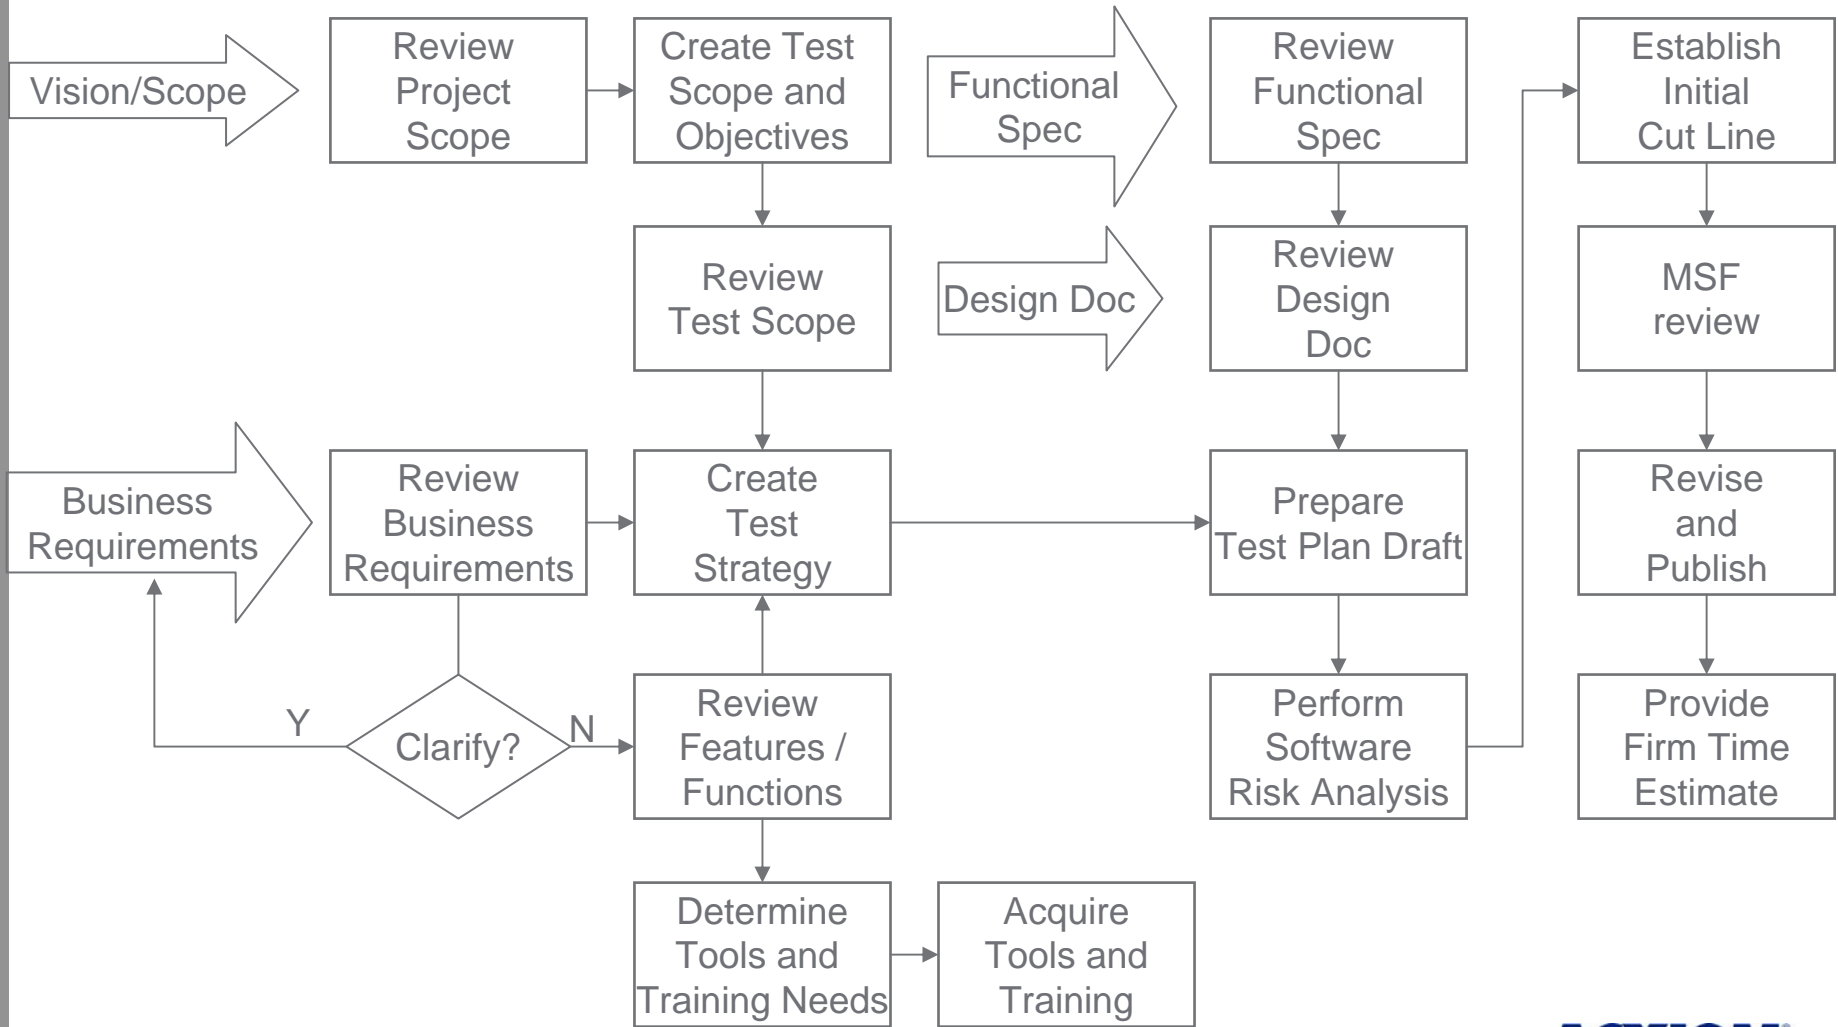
Vision/Scope

Review Project Scope

Create Test Scope and Objectives

Functional Spec

Review Functional Spec

Establish Initial Cut Line

Review Test Scope

Design Doc

Review Design Doc

MSF review

Business Requirements

Review Business Requirements

Create Test Strategy

Prepare Test Plan Draft

Revise and Publish

Y

Clarify?

N

Review Features / Functions

Perform Software Risk Analysis

Provide Firm Time Estimate

Determine Tools and Training Needs

Acquire Tools and Training

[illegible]